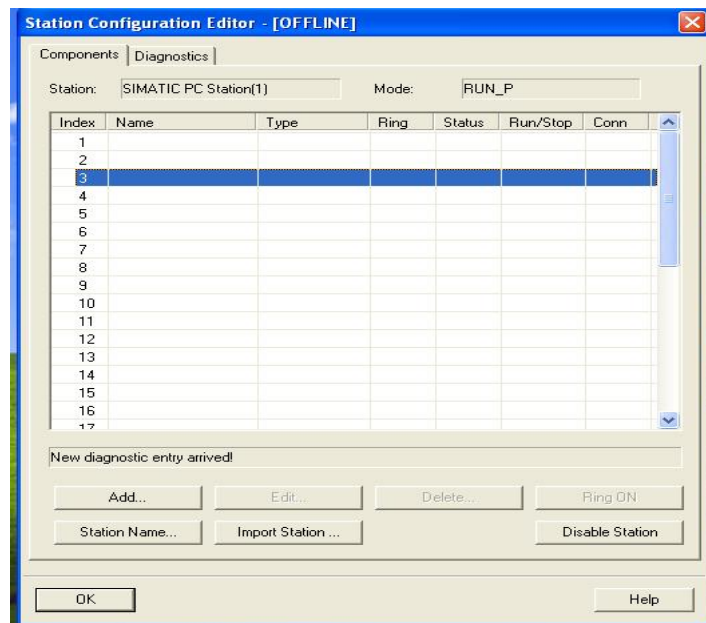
Station Configuration Editor - [OFFLINE]

Components | Diagnostics

Station: SIMATIC PC Station(1)   Mode: RUN_P

| Index | Name | Type | Ring | Status | Run/Stop | Conn |
|---|---|---|---|---|---|---|
| 1 | | | | | | |
| 2 | | | | | | |
| 3 | | | | | | |
| 4 | | | | | | |
| 5 | | | | | | |
| 6 | | | | | | |
| 7 | | | | | | |
| 8 | | | | | | |
| 9 | | | | | | |
| 10 | | | | | | |
| 11 | | | | | | |
| 12 | | | | | | |
| 13 | | | | | | |
| 14 | | | | | | |
| 15 | | | | | | |
| 16 | | | | | | |
| 17 | | | | | | |

New diagnostic entry arrived!

Add... Edit... Delete... Ring ON

Station Name... Import Station ... Disable Station

OK Help